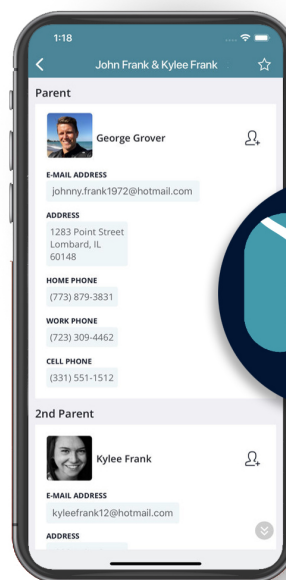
1:18

John Frank & Kylee Frank

Parent

George Grover

E-MAIL ADDRESS
johnny.frank1972@hotmail.com

ADDRESS
1283 Point Street
Lombard, IL
60148

HOME PHONE
(773) 879-3831

WORK PHONE
(723) 309-4462

CELL PHONE
(331) 551-1512

2nd Parent

Kylee Frank

E-MAIL ADDRESS
kyleefrank12@hotmail.com

ADDRESS